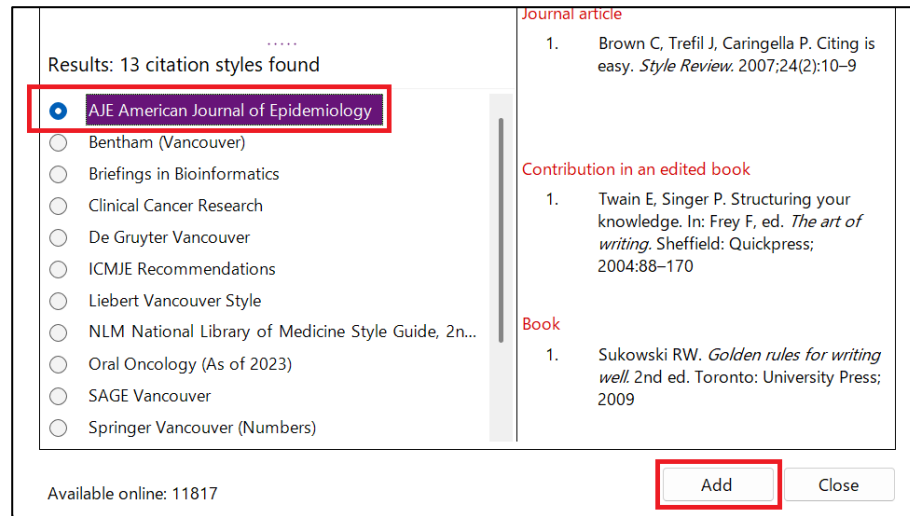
Results: 13 citation styles found

AJE American Journal of Epidemiology
Bentham (Vancouver)
Briefings in Bioinformatics
Clinical Cancer Research
De Gruyter Vancouver
ICMJE Recommendations
Liebert Vancouver Style
NLM National Library of Medicine Style Guide, 2n...
Oral Oncology (As of 2023)
SAGE Vancouver
Springer Vancouver (Numbers)

Journal article

1. Brown C, Trefil J, Caringella P. Citing is easy. *Style Review.* 2007;24(2):10–9

Contribution in an edited book

1. Twain E, Singer P. Structuring your knowledge. In: Frey F, ed. *The art of writing.* Sheffield: Quickpress; 2004:88–170

Book

1. Sukowski RW. *Golden rules for writing well.* 2nd ed. Toronto: University Press; 2009

Available online: 11817

Add
Close